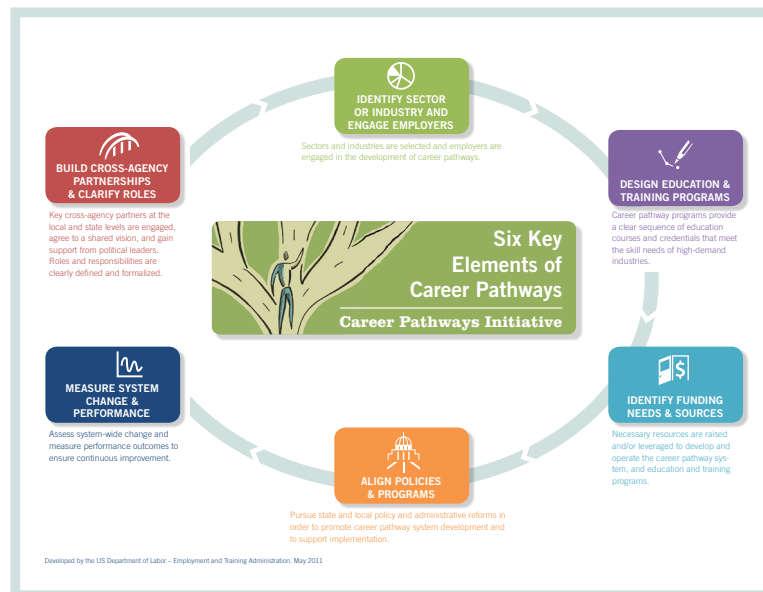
IDENTIFY SECTOR OR INDUSTRY AND ENGAGE EMPLOYERS

Sectors and industries are selected and employers are engaged in the development of career pathways.

BUILD CROSS-AGENCY PARTNERSHIPS & CLARIFY ROLES

Key cross-agency partners at the local and state levels are engaged, agree to a shared vision, and gain support from political leaders. Roles and responsibilities are clearly defined and formalized.

DESIGN EDUCATION & TRAINING PROGRAMS

Career pathway programs provide a clear sequence of education courses and credentials that meet the skill needs of high-demand industries.

Six Key Elements of Career Pathways

Career Pathways Initiative

MEASURE SYSTEM CHANGE & PERFORMANCE

Assess system-wide change and measure performance outcomes to ensure continuous improvement.

IDENTIFY FUNDING NEEDS & SOURCES

Necessary resources are raised and/or leveraged to develop and operate the career pathway system, and education and training programs.

ALIGN POLICIES & PROGRAMS

Pursue state and local policy and administrative reforms in order to promote career pathway system development and to support implementation.

Developed by the US Department of Labor – Employment and Training Administration. May 2011